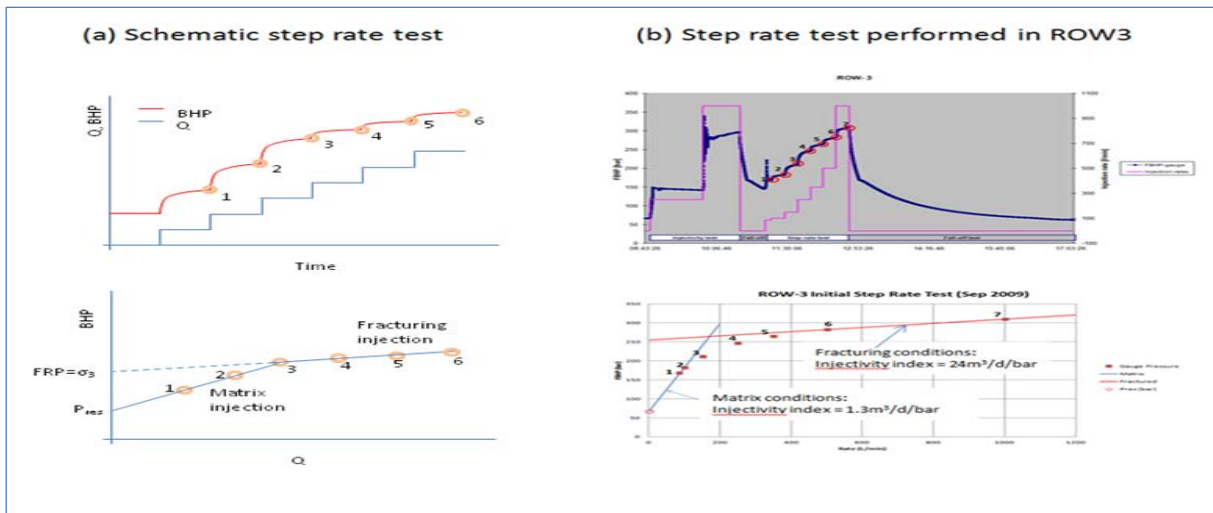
(a) Schematic step rate test

(b) Step rate test performed in ROW3

Q, BHP

BHP

Q

1
2
3
4
5
6

Time

BHP

Fracturing injection

FRP=$\sigma_3$

$P_{res}$

1
2
3
4
5
6

Matrix injection

Q

ROW-3

FRP [bar]

Injection rate [l/min]

BHP gauge
Injection rates

400
350
300
250
200
150
100
50
0

1100
900
700
500
300
100
-100

Injectivity test
Fall-off
Step rate test
Fall-off test

08:43:26
10:06:46
11:30:06
12:53:26
14:16:46
15:40:06
17:03:26

1
2
3
4
5
6
7

ROW-3 Initial Step Rate Test (Sep 2009)

FRP [bar]

350
300
250
200
150
100
50
0

1
2
3
4
5
6
7

Fracturing conditions:
Injectivity index = 24m³/d/bar

Matrix conditions:
Injectivity index = 1.3m³/d/bar

Gauge Pressure
Matrix
Fractured
Pres (bar)

0
200
400
600
800
1000
1200

Rate [L/min]